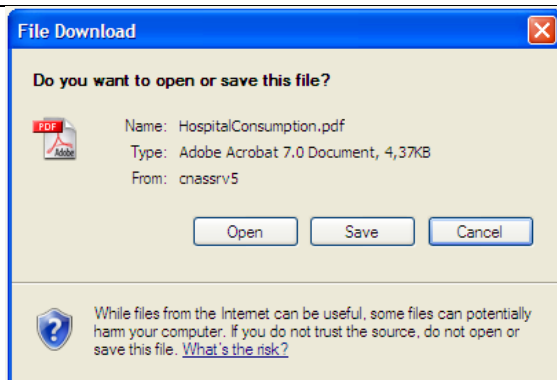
File Download

Do you want to open or save this file?

PDF
Adobe

Name: HospitalConsumption.pdf
Type: Adobe Acrobat 7.0 Document, 4,37KB
From: cnassrv5

Open
Save
Cancel

While files from the Internet can be useful, some files can potentially harm your computer. If you do not trust the source, do not open or save this file. What's the risk?